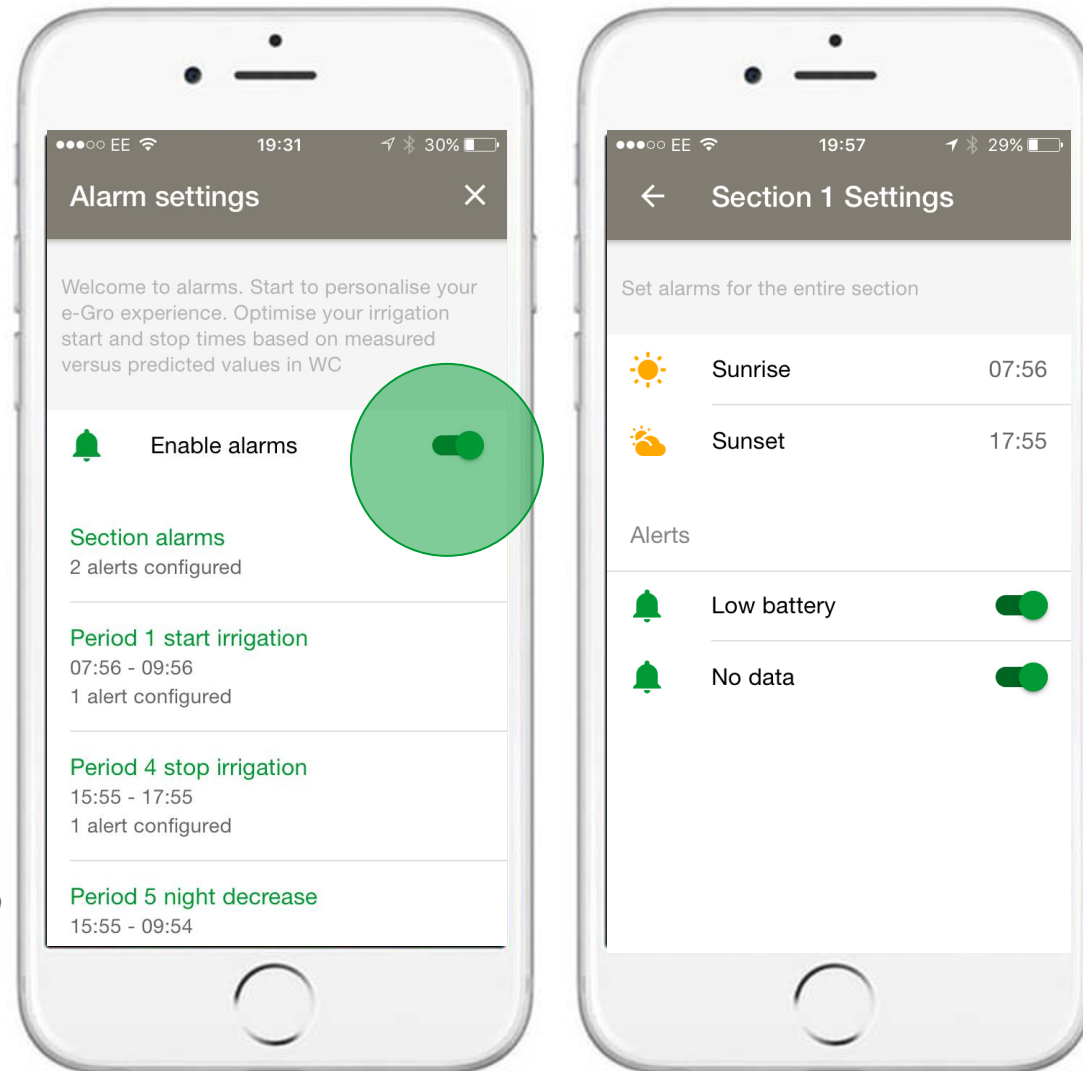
●●●○○ EE 19:31 30%

Alarm settings ✕

Welcome to alarms. Start to personalise your e-Gro experience. Optimise your irrigation start and stop times based on measured versus predicted values in WC

Enable alarms

Section alarms
2 alerts configured

Period 1 start irrigation
07:56 - 09:56
1 alert configured

Period 4 stop irrigation
15:55 - 17:55
1 alert configured

Period 5 night decrease
15:55 - 09:54

●●●○○ EE 19:57 29%

← Section 1 Settings

Set alarms for the entire section

Sunrise 07:56

Sunset 17:55

Alerts

Low battery

No data